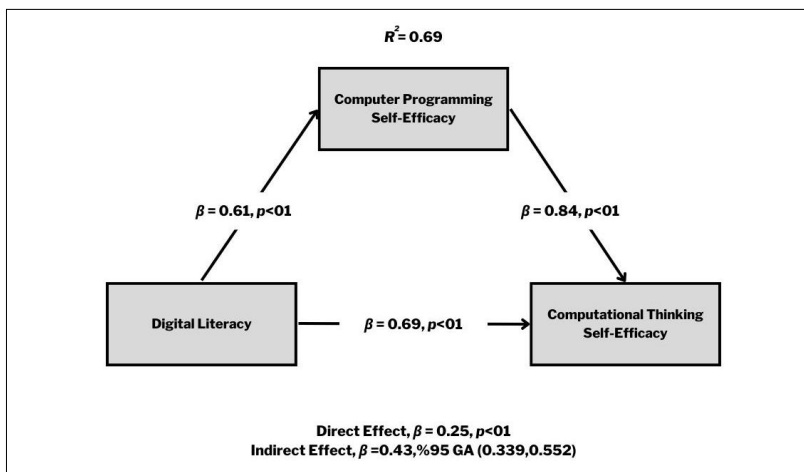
$R^2$= 0.69

Computer Programming Self-Efficacy

$\beta$ = 0.61, $p$<01

$\beta$ = 0.84, $p$<01

Digital Literacy

$\beta$ = 0.69, $p$<01

Computational Thinking Self-Efficacy

Direct Effect, $\beta$ = 0.25, $p$<01
Indirect Effect, $\beta$ =0.43,%95 GA (0.339,0.552)